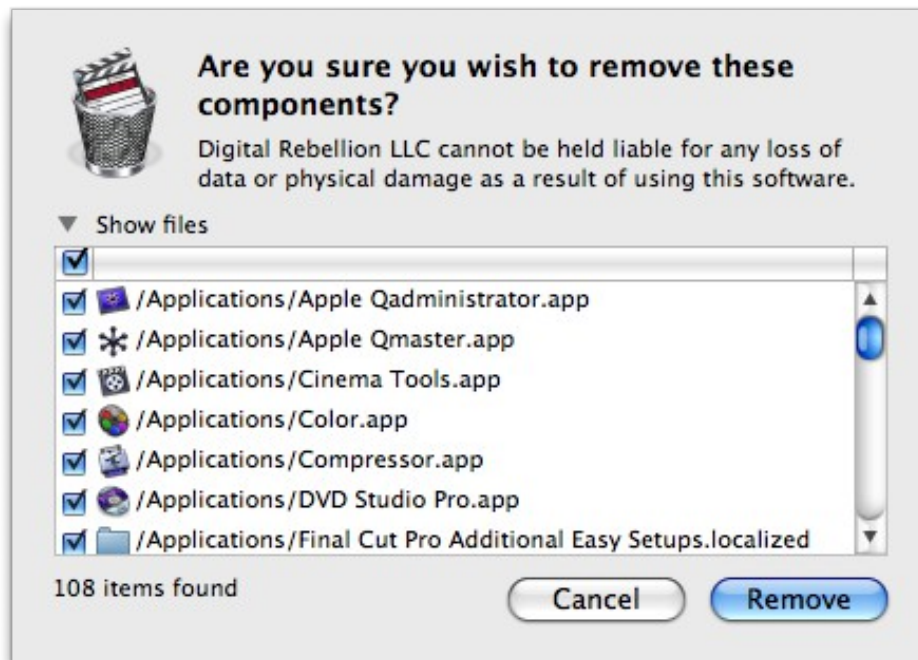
Are you sure you wish to remove these components?

Digital Rebellion LLC cannot be held liable for any loss of data or physical damage as a result of using this software.

Show files

/Applications/Apple Qadministrator.app
/Applications/Apple Qmaster.app
/Applications/Cinema Tools.app
/Applications/Color.app
/Applications/Compressor.app
/Applications/DVD Studio Pro.app
/Applications/Final Cut Pro Additional Easy Setups.localized

108 items found

Cancel

Remove